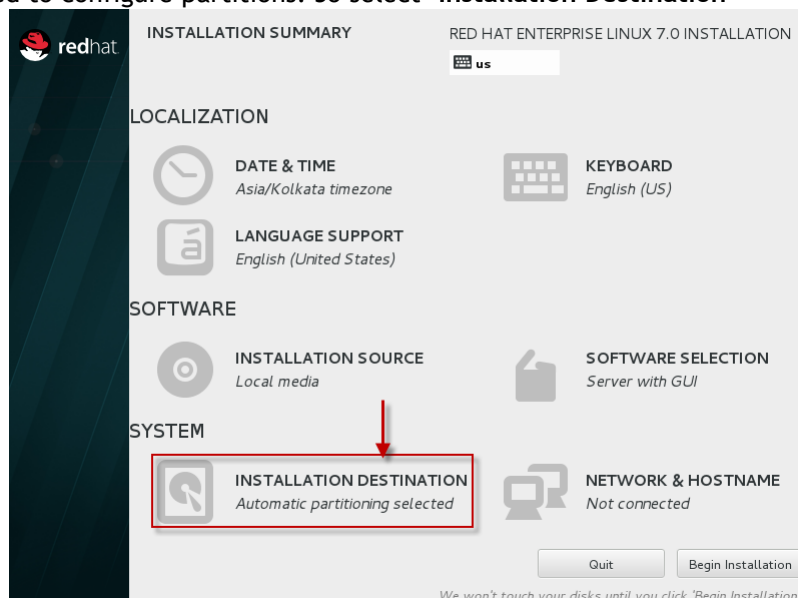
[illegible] to configure partitions. So select "Installation Destination"

redhat

INSTALLATION SUMMARY

RED HAT ENTERPRISE LINUX 7.0 INSTALLATION

us

LOCALIZATION

DATE & TIME
Asia/Kolkata timezone

KEYBOARD
English (US)

LANGUAGE SUPPORT
English (United States)

SOFTWARE

INSTALLATION SOURCE
Local media

SOFTWARE SELECTION
Server with GUI

SYSTEM

INSTALLATION DESTINATION
Automatic partitioning selected

NETWORK & HOSTNAME
Not connected

Quit

Begin Installation

We won't touch your disks until you click 'Begin Installation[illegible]